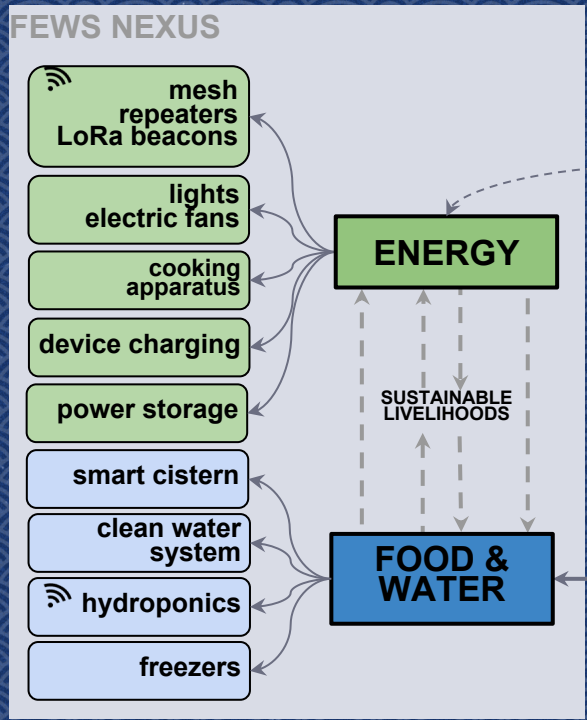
FEWS NEXUS

mesh repeaters LoRa beacons

lights electric fans

cooking apparatus

device charging

power storage

smart cistern

clean water system

hydroponics

freezers

ENERGY

SUSTAINABLE LIVELIHOODS

FOOD & WATER